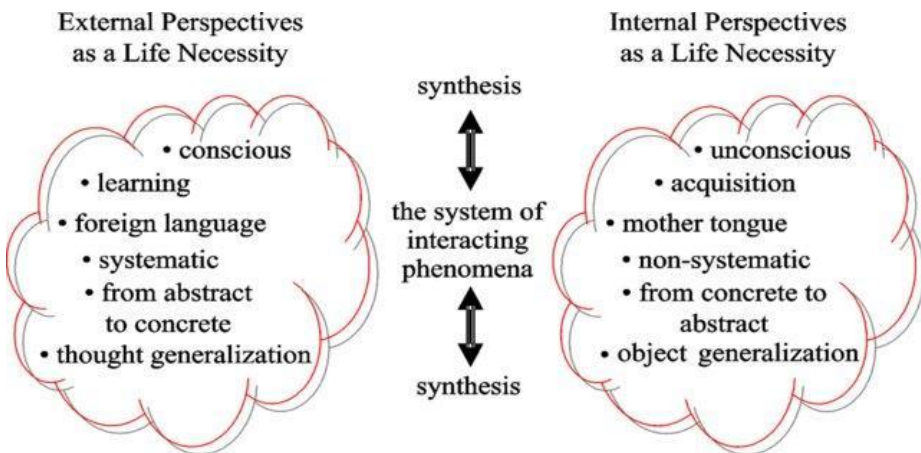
External Perspectives as a Life Necessity

• conscious
• learning
• foreign language
• systematic
• from abstract to concrete
• thought generalization

synthesis

the system of interacting phenomena

synthesis

Internal Perspectives as a Life Necessity

• unconscious
• acquisition
• mother tongue
• non-systematic
• from concrete to abstract
• object generalization